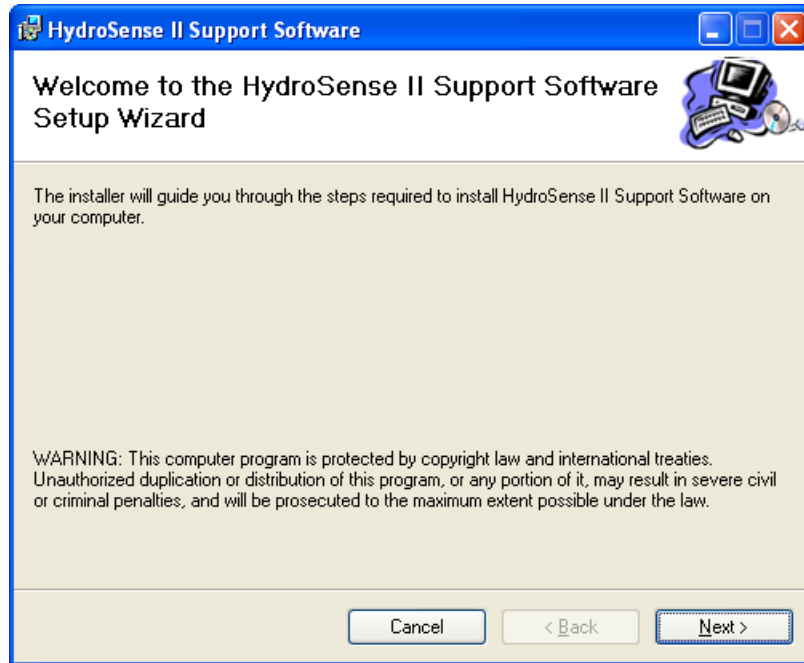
HydroSense II Support Software

Welcome to the HydroSense II Support Software Setup Wizard

The installer will guide you through the steps required to install HydroSense II Support Software on your computer.

WARNING: This computer program is protected by copyright law and international treaties. Unauthorized duplication or distribution of this program, or any portion of it, may result in severe civil or criminal penalties, and will be prosecuted to the maximum extent possible under the law.

Cancel

< Back

Next >